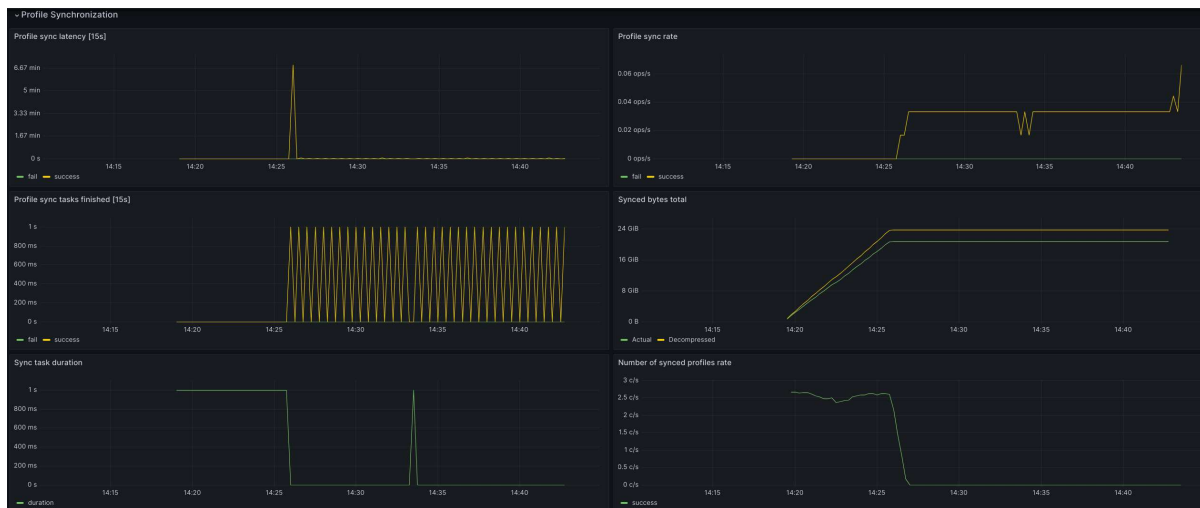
Profile Synchronization

Profile sync latency [15s]

6.67 min
5 min
3.33 min
1.67 min
0 s
14:15 14:20 14:25 14:30 14:35 14:40

fail success

Profile sync rate

0.06 ops/s
0.04 ops/s
0.02 ops/s
0 ops/s
14:15 14:20 14:25 14:30 14:35 14:40

fail success

Profile sync tasks finished [15s]

1 s
800 ms
600 ms
400 ms
200 ms
0 s
14:15 14:20 14:25 14:30 14:35 14:40

fail success

Synced bytes total

24 GiB
16 GiB
8 GiB
0 B
14:15 14:20 14:25 14:30 14:35 14:40

Actual Decompressed

Sync task duration

1 s
800 ms
600 ms
400 ms
200 ms
0 s
14:15 14:20 14:25 14:30 14:35 14:40

duration

Number of synced profiles rate

3 c/s
2.5 c/s
2 c/s
1.5 c/s
1 c/s
0.5 c/s
0 c/s
14:15 14:20 14:25 14:30 14:35 14:40

success